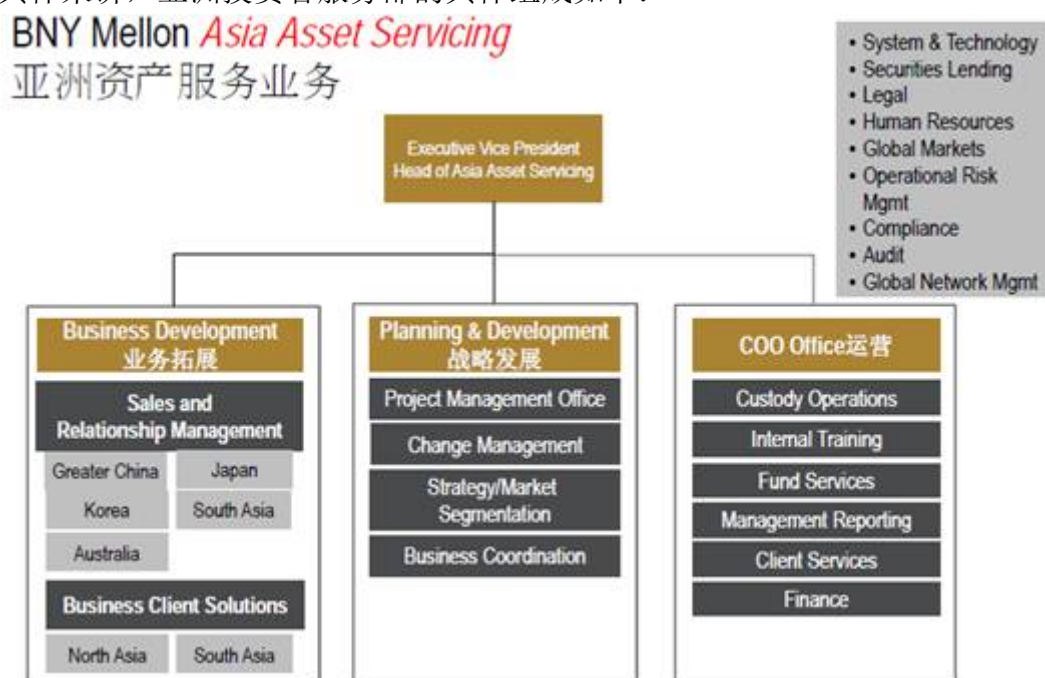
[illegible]

BNY Mellon Asia Asset Servicing
亚洲资产服务业务

• System & Technology
• Securities Lending
• Legal
• Human Resources
• Global Markets
• Operational Risk Mgmt
• Compliance
• Audit
• Global Network Mgmt

Executive Vice President
Head of Asia Asset Servicing

Business Development
业务拓展

Sales and Relationship Management

Greater China
Japan
Korea
South Asia
Australia

Business Client Solutions

North Asia
South Asia

Planning & Development
战略发展

Project Management Office
Change Management
Strategy/Market Segmentation
Business Coordination

COO Office运营

Custody Operations
Internal Training
Fund Services
Management Reporting
Client Services
Finance